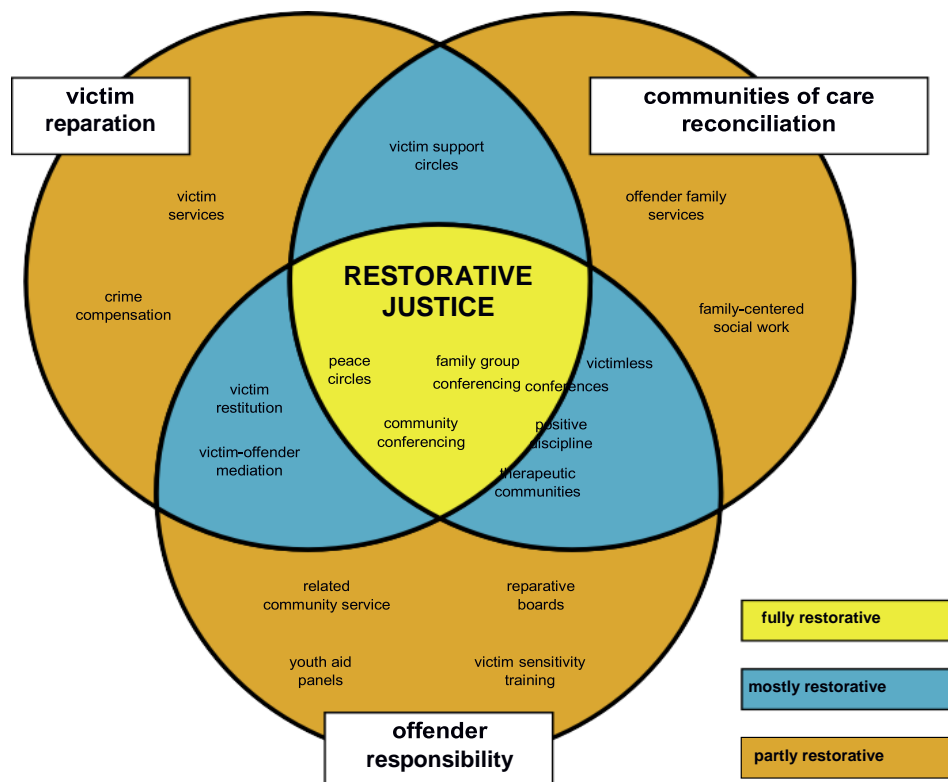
victim reparation

communities of care reconciliation

victim support circles

victim services

offender family services

crime compensation

RESTORATIVE JUSTICE

family-centered social work

peace circles

family group conferencing

victimless conferences

victim restitution

community conferencing

positive discipline

victim-offender mediation

therapeutic communities

related community service

reparative boards

fully restorative

youth aid panels

victim sensitivity training

mostly restorative

offender responsibility

partly restorative